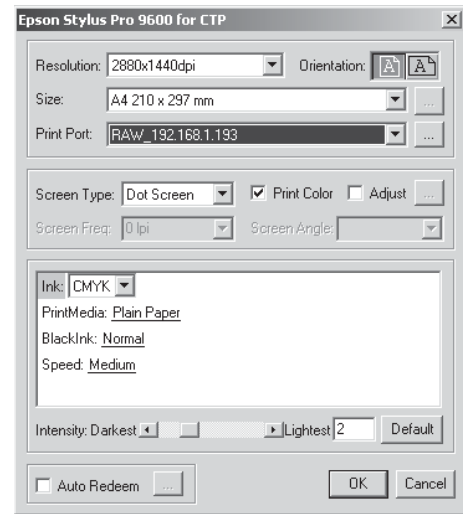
Epson Stylus Pro 9600 for CTP

Resolution: 2880x1440dpi

Orientation:

Size: A4 210 x 297 mm

Print Port: RAW_192.168.1.193

Screen Type: Dot Screen

Print Color

Adjust

Screen Freq: 0 lpi

Screen Angle:

Ink: CMYK

PrintMedia: Plain Paper

BlackInk: Normal

Speed: Medium

Intensity: Darkest

Lightest 2

Default

Auto Redeem

OK

Cancel